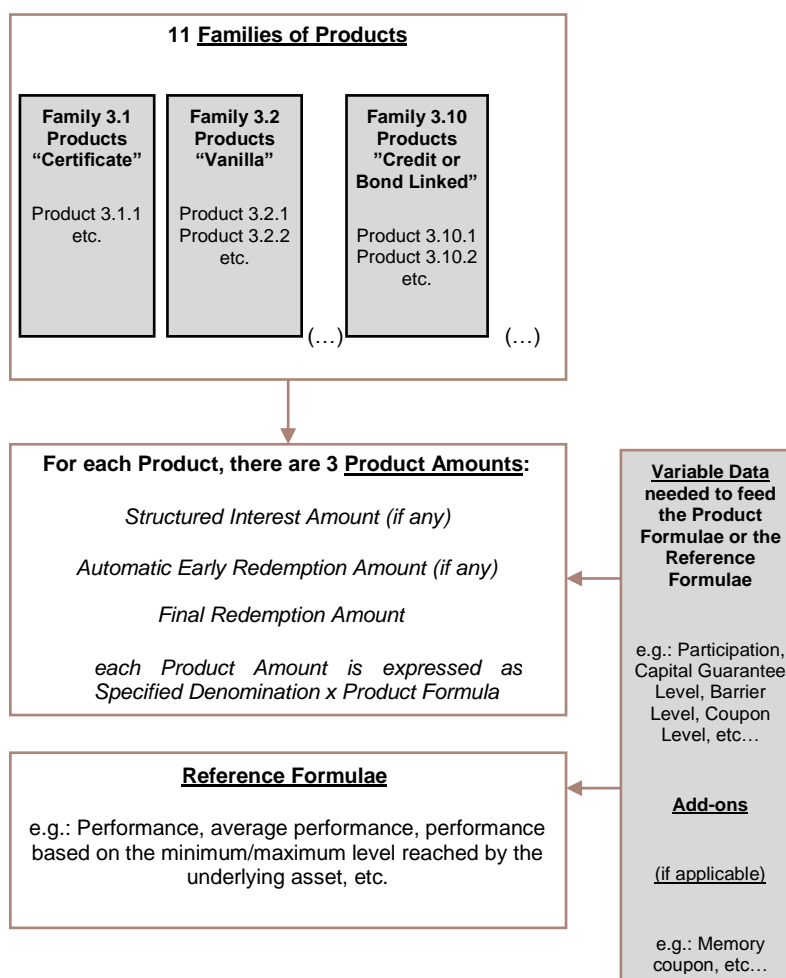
11 Families of Products

Family 3.1 Products “Certificate”

Product 3.1.1 etc.

Family 3.2 Products “Vanilla”

Product 3.2.1 Product 3.2.2 etc.

(…)

Family 3.10 Products ”Credit or Bond Linked”

Product 3.10.1 Product 3.10.2 etc.

(…)

For each Product, there are 3 Product Amounts:

Structured Interest Amount (if any)

Automatic Early Redemption Amount (if any)

Final Redemption Amount

each Product Amount is expressed as Specified Denomination x Product Formula

Reference Formulae

e.g.: Performance, average performance, performance based on the minimum/maximum level reached by the underlying asset, etc.

Variable Data needed to feed the Product Formulae or the Reference Formulae

e.g.: Participation, Capital Guarantee Level, Barrier Level, Coupon Level, etc…

Add-ons

(if applicable)

e.g.: Memory coupon, etc…